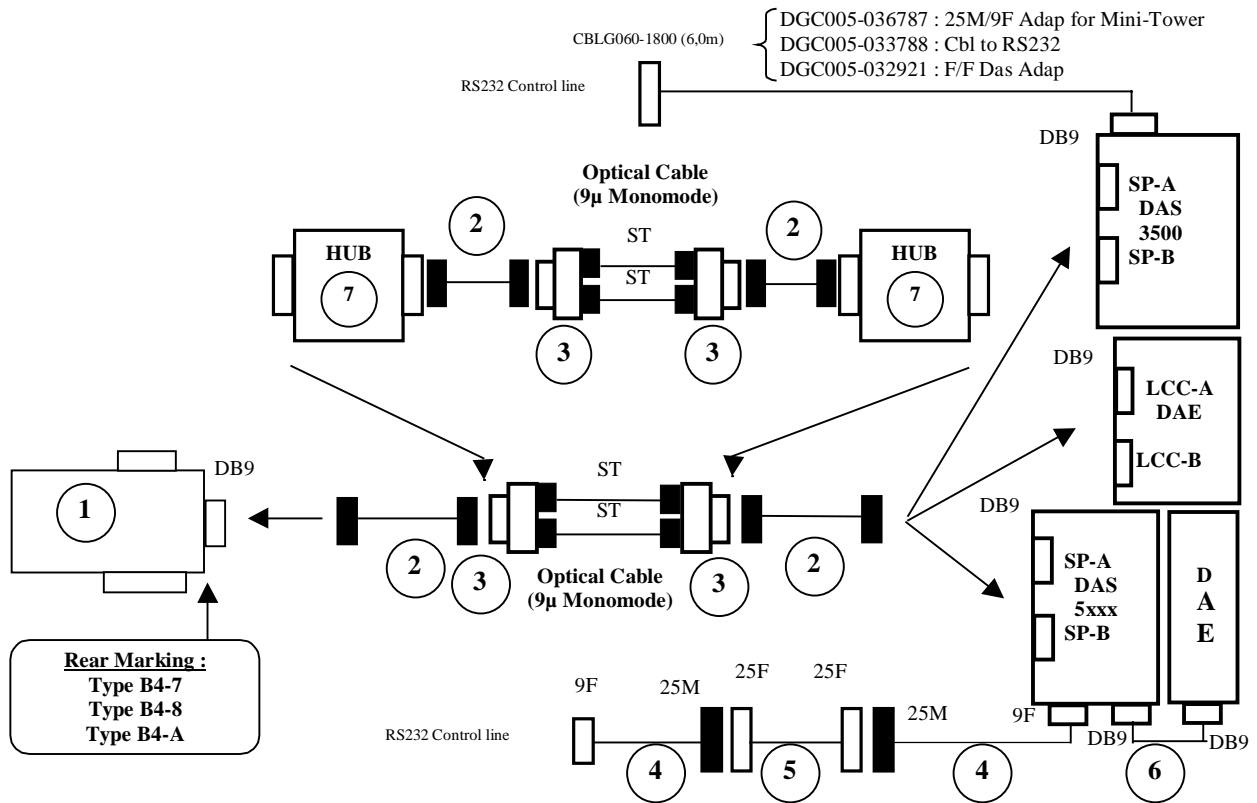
CBLG060-1800 (6,0m)

DGC005-036787 : 25M/9F Adap for Mini-Tower
DGC005-033788 : Cbl to RS232
DGC005-032921 : F/F Das Adap

RS232 Control line

DB9

SP-A
DAS
3500
SP-B

Optical Cable
(9µ Monomode)

HUB
7

2

ST

ST

2

HUB
7

3

3

DB9

LCC-A
DAE
LCC-B

1

DB9

ST

ST

2

3

Optical Cable
(9µ Monomode)

3

2

DB9

SP-A
DAS
5xxx
SP-B

D
A
E

Rear Marking :
Type B4-7
Type B4-8
Type B4-A

9F

25M

25F

25F

25M

9F

RS232 Control line

4

5

4

DB9

6

DB9